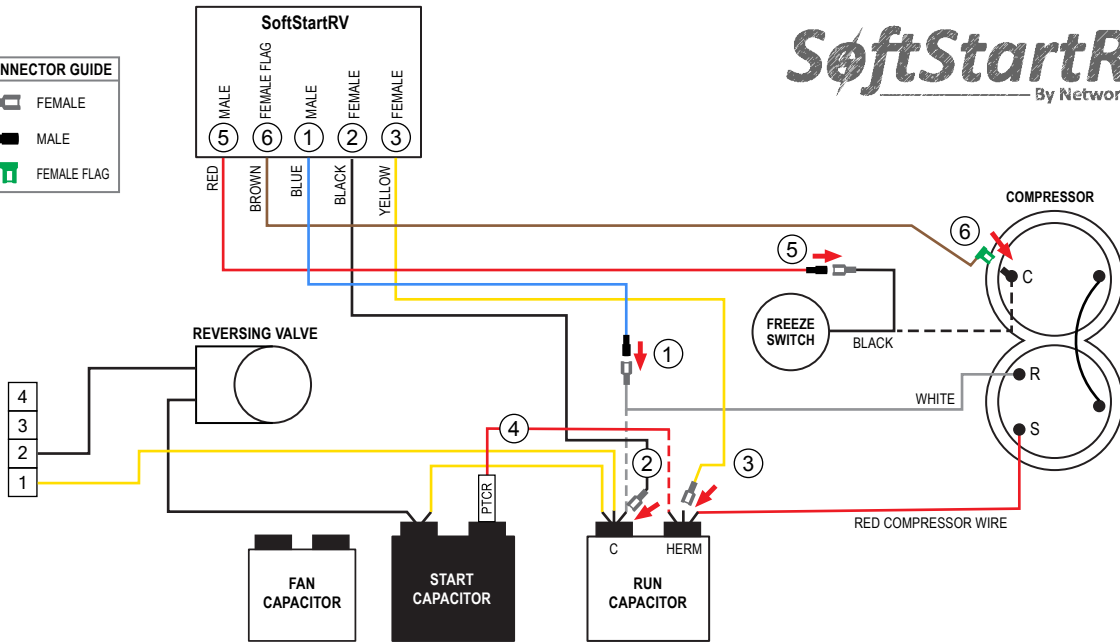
SoftStartRV

MALE ⑤ FEMALE FLAG ⑥ MALE ① FEMALE ② FEMALE ③

NNECTOR GUIDE
FEMALE
MALE
FEMALE FLAG

SoftStartR
By Networ

RED
BROWN
BLUE
BLACK
YELLOW

COMPRESSOR
⑥
C
⑤
FREEZE SWITCH
BLACK
R
WHITE
S
REVERSING VALVE
①
4
3
2
1
④
②
③
PTCR
RED COMPRESSOR WIRE
C
HERM
FAN CAPACITOR
START CAPACITOR
RUN CAPACITOR